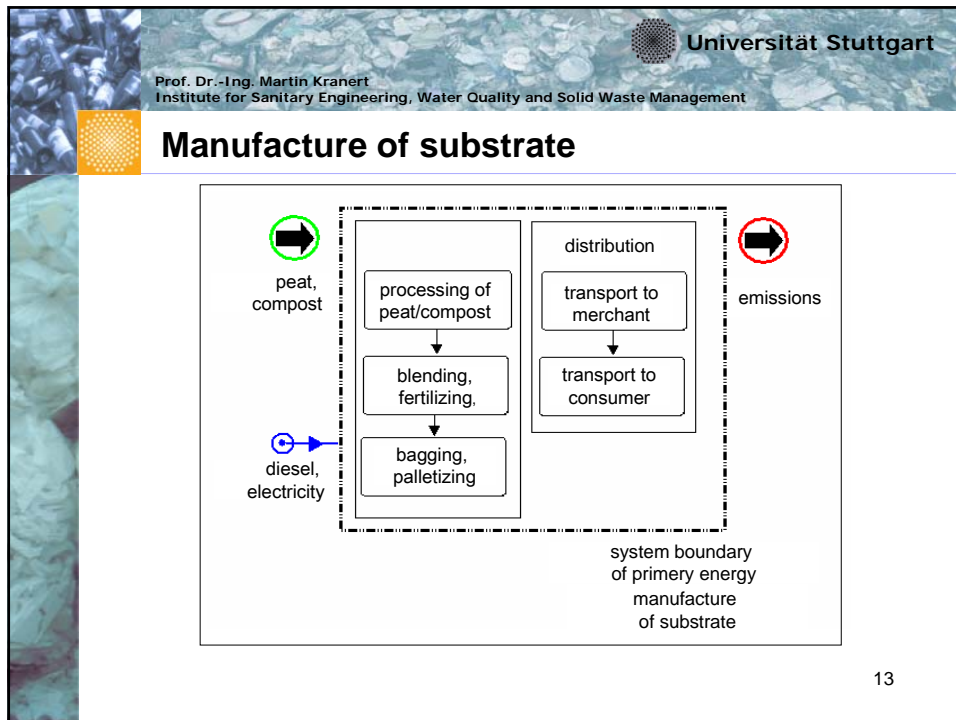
Universität Stuttgart

Prof. Dr.-Ing. Martin Kranert
Institute for Sanitary Engineering, Water Quality and Solid Waste Management

Manufacture of substrate

peat, compost

processing of peat/compost

blending, fertilizing,

bagging, palletizing

diesel, electricity

distribution

transport to merchant

transport to consumer

emissions

system boundary of primery energy manufacture of substrate

13